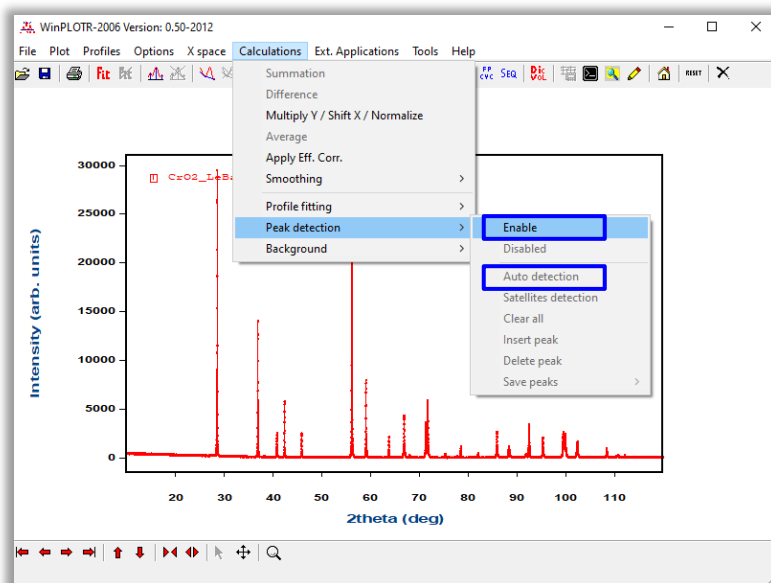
WinPLOTR-2006 Version: 0.50-2012

File Plot Profiles Options X space Calculations Ext. Applications Tools Help

Fit RESET

Summation
Difference
Multiply Y / Shift X / Normalize
Average
Apply Eff. Corr.
Smoothing
Profile fitting
Peak detection
Background

Enable
Disabled
Auto detection
Satellites detection
Clear all
Insert peak
Delete peak
Save peaks

CrO2_LeBa

30000
25000
20000
15000
10000
5000
0

Intensity (arb. units)

20 30 40 50 60 70 80 90 100 110

2theta (deg)